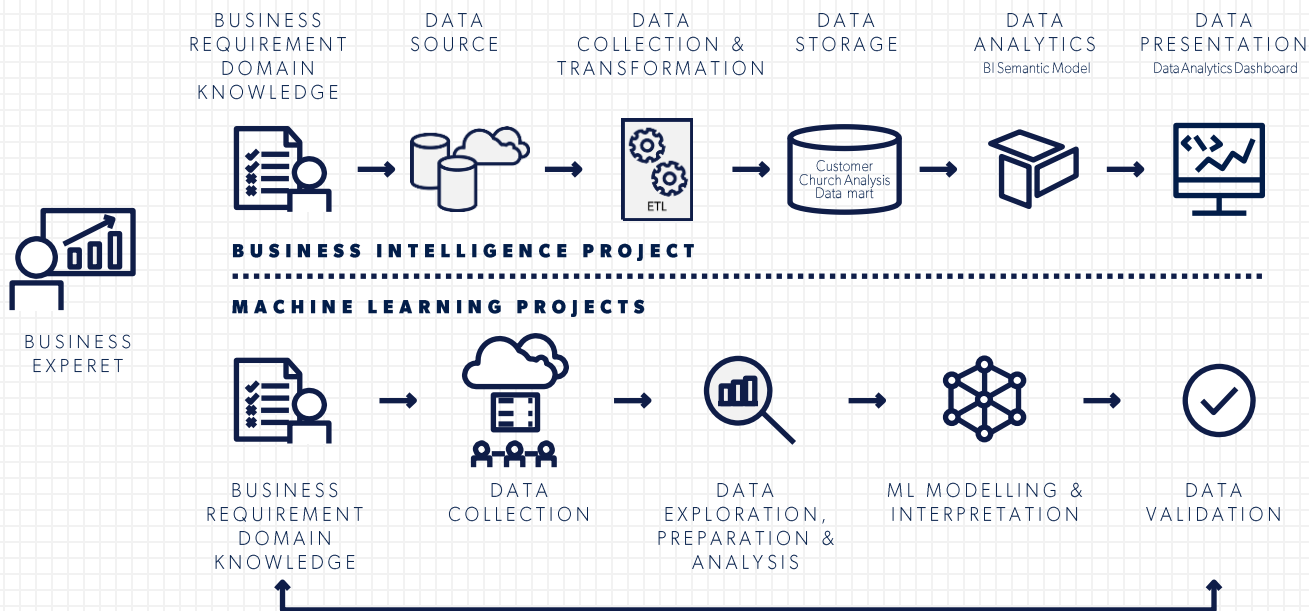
BUSINESS REQUIREMENT DOMAIN KNOWLEDGE

DATA SOURCE

DATA COLLECTION & TRANSFORMATION

DATA STORAGE

DATA ANALYTICS
BI Semantic Model

DATA PRESENTATION
Data Analytics Dashboard

ETL

Customer Church Analysis Data mart

BUSINESS INTELLIGENCE PROJECT

MACHINE LEARNING PROJECTS

BUSINESS EXPERET

BUSINESS REQUIREMENT DOMAIN KNOWLEDGE

DATA COLLECTION

DATA EXPLORATION, PREPARATION & ANALYSIS

ML MODELLING & INTERPRETATION

DATA VALIDATION